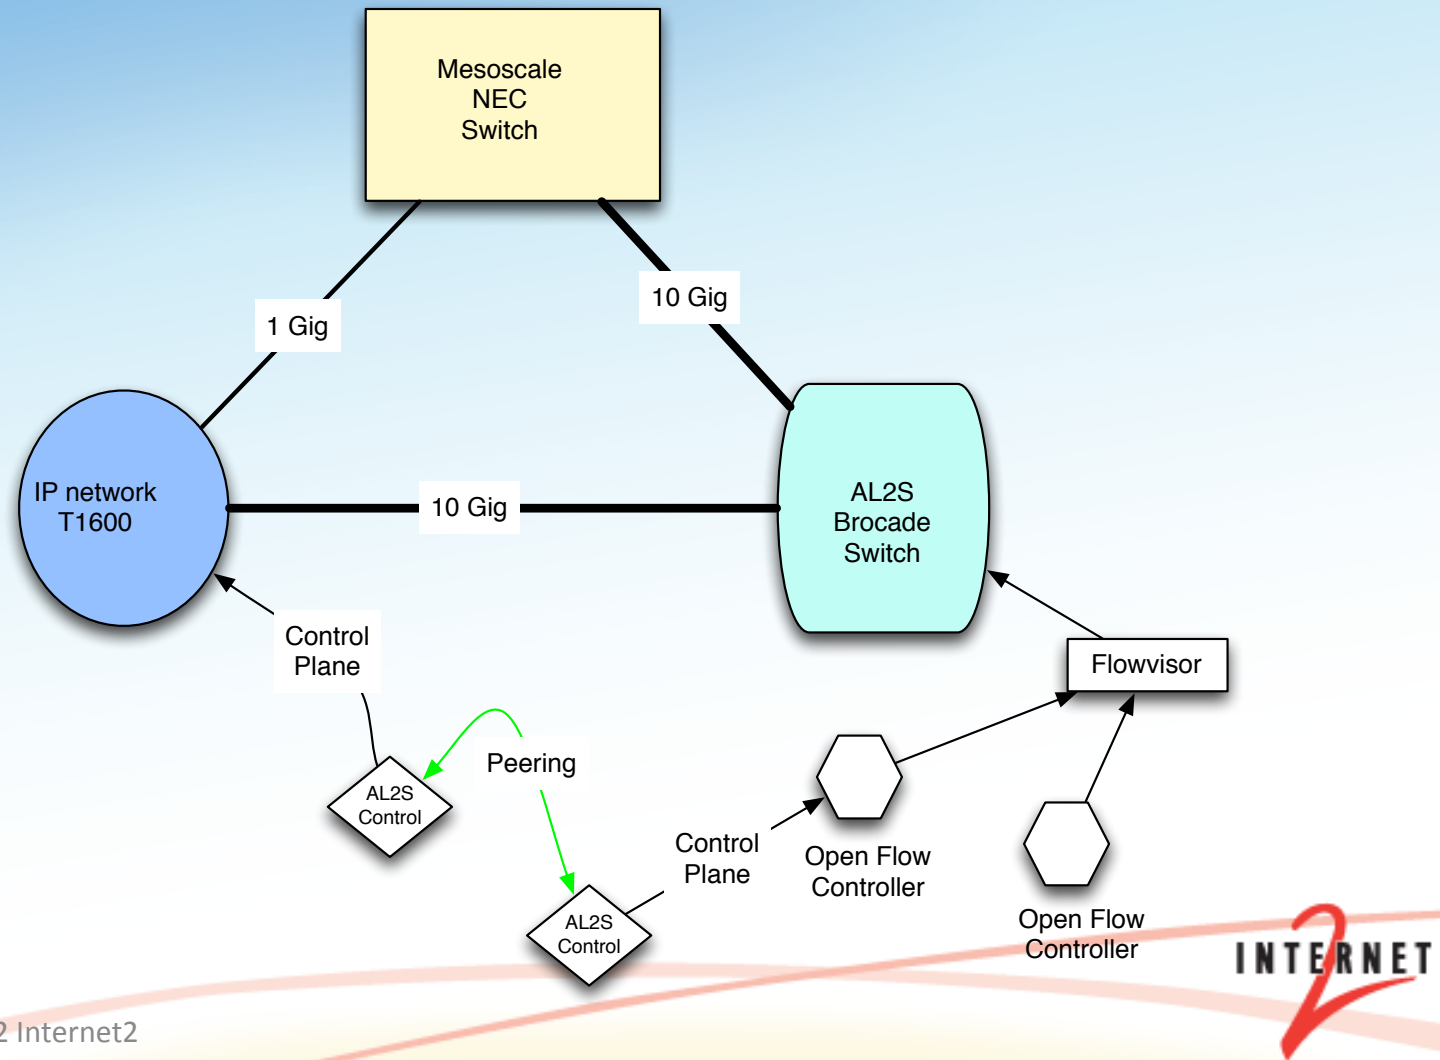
Mesoscale NEC Switch

1 Gig

10 Gig

IP network T1600

10 Gig

AL2S Brocade Switch

Control Plane

Flowvisor

Peering

AL2S Control

Control Plane

Open Flow Controller

Open Flow Controller

AL2S Control

INTERNET 2

2 Internet2